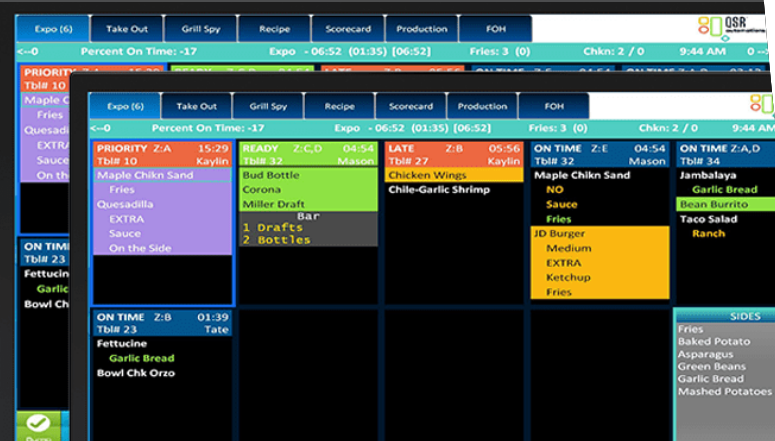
Expo (6) | Take Out | Grill Spy | Recipe | Scorecard | Production | FOH

QSR automations

<--0 Percent On Time: -17 Expo - 06:52 (01:35) [06:52] Fries: 3 (0) Chkn: 2 / 0 9:44 AM

PRIORITY Z:A 15:29
Tbl# 10
Maple C
Fries
Quesadil
EXTRA
Sauce
On th

ON TIME
Tbl# 23
Fettucine
Garlic
Bowl Ch

Expo (6) | Take Out | Grill Spy | Recipe | Scorecard | Production | FOH

<--0 Percent On Time: -17 Expo - 06:52 (01:35) [06:52] Fries: 3 (0) Chkn: 2 / 0 9:44 AM

PRIORITY Z:A 15:29
Tbl# 10 Kaylin
Maple Chikn Sand
Fries
Quesadilla
EXTRA
Sauce
On the Side

READY Z:C,D 04:54
Tbl# 32 Mason
Bud Bottle
Corona
Miller Draft
Bar
1 Drafts
2 Bottles

LATE Z:B 05:56
Tbl# 27 Kaylin
Chicken Wings
Chile-Garlic Shrimp

ON TIME Z:E 04:54
Tbl# 32 Mason
Maple Chikn Sand
NO
Sauce
Fries
JD Burger
Medium
EXTRA
Ketchup
Fries

ON TIME Z:A,D
Tbl# 34
Jambalaya
Garlic Bread
Bean Burrito
Taco Salad
Ranch

ON TIME Z:B 01:39
Tbl# 23 Tate
Fettucine
Garlic Bread
Bowl Chk Orzo

SIDES
Fries
Baked Potato
Asparagus
Green Beans
Garlic Bread
Mashed Potatoes